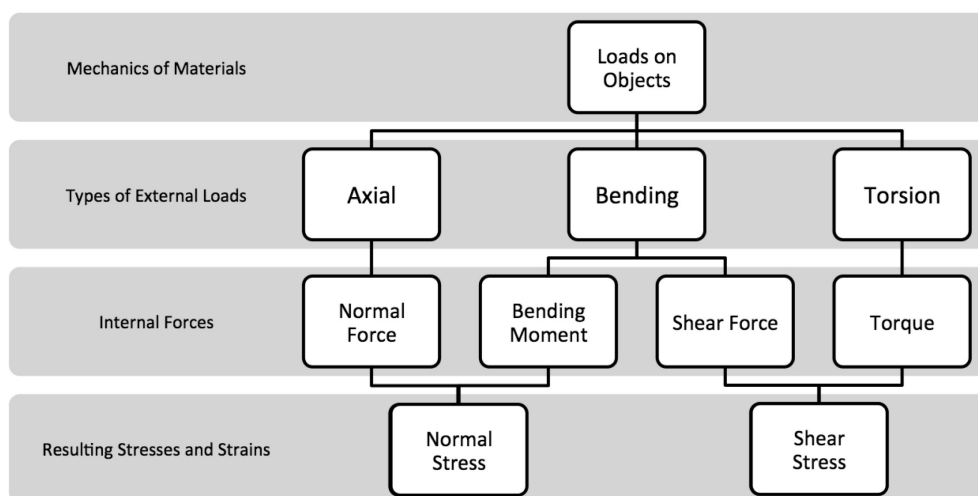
Mechanics of Materials

Loads on Objects

Types of External Loads

Axial

Bending

Torsion

Internal Forces

Normal Force

Bending Moment

Shear Force

Torque

Resulting Stresses and Strains

Normal Stress

Shear Stress